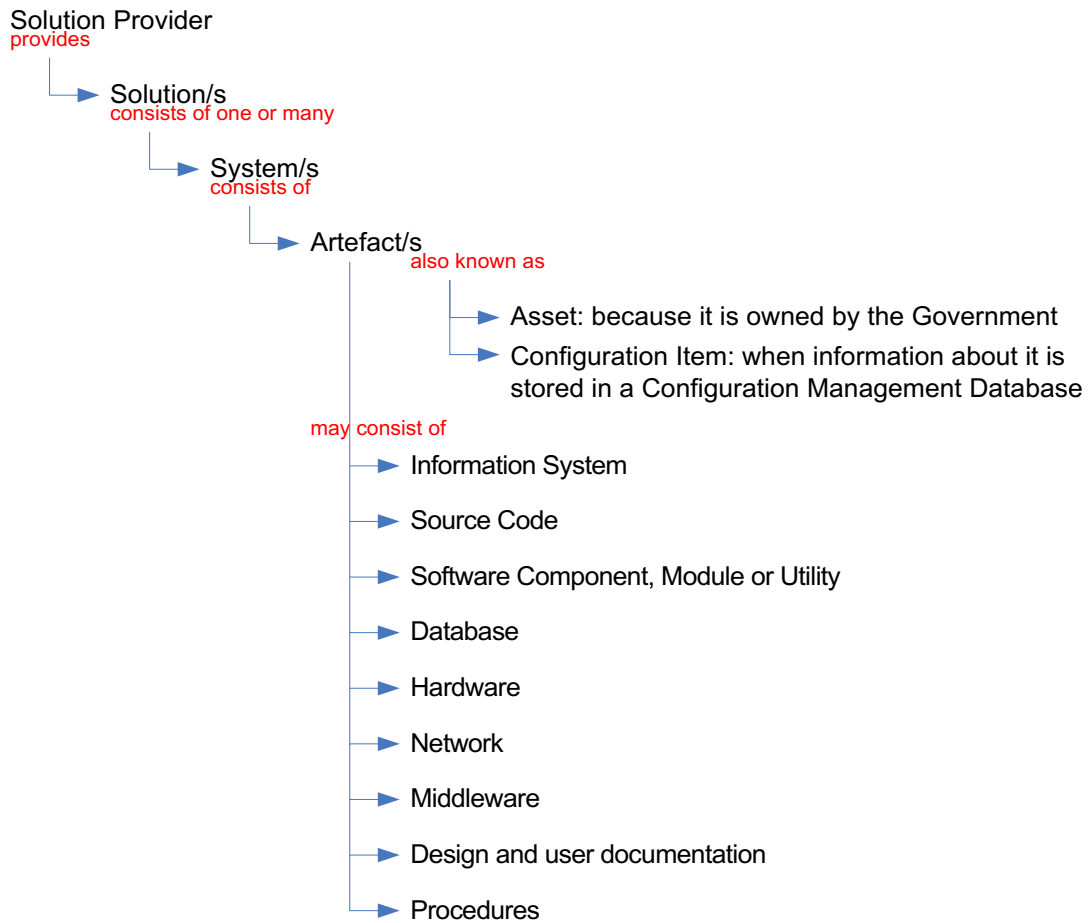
Solution Provider
provides

Solution/s
consists of one or many

System/s
consists of

Artefact/s
also known as

Asset: because it is owned by the Government

Configuration Item: when information about it is stored in a Configuration Management Database

may consist of

Information System

Source Code

Software Component, Module or Utility

Database

Hardware

Network

Middleware

Design and user documentation

Procedures